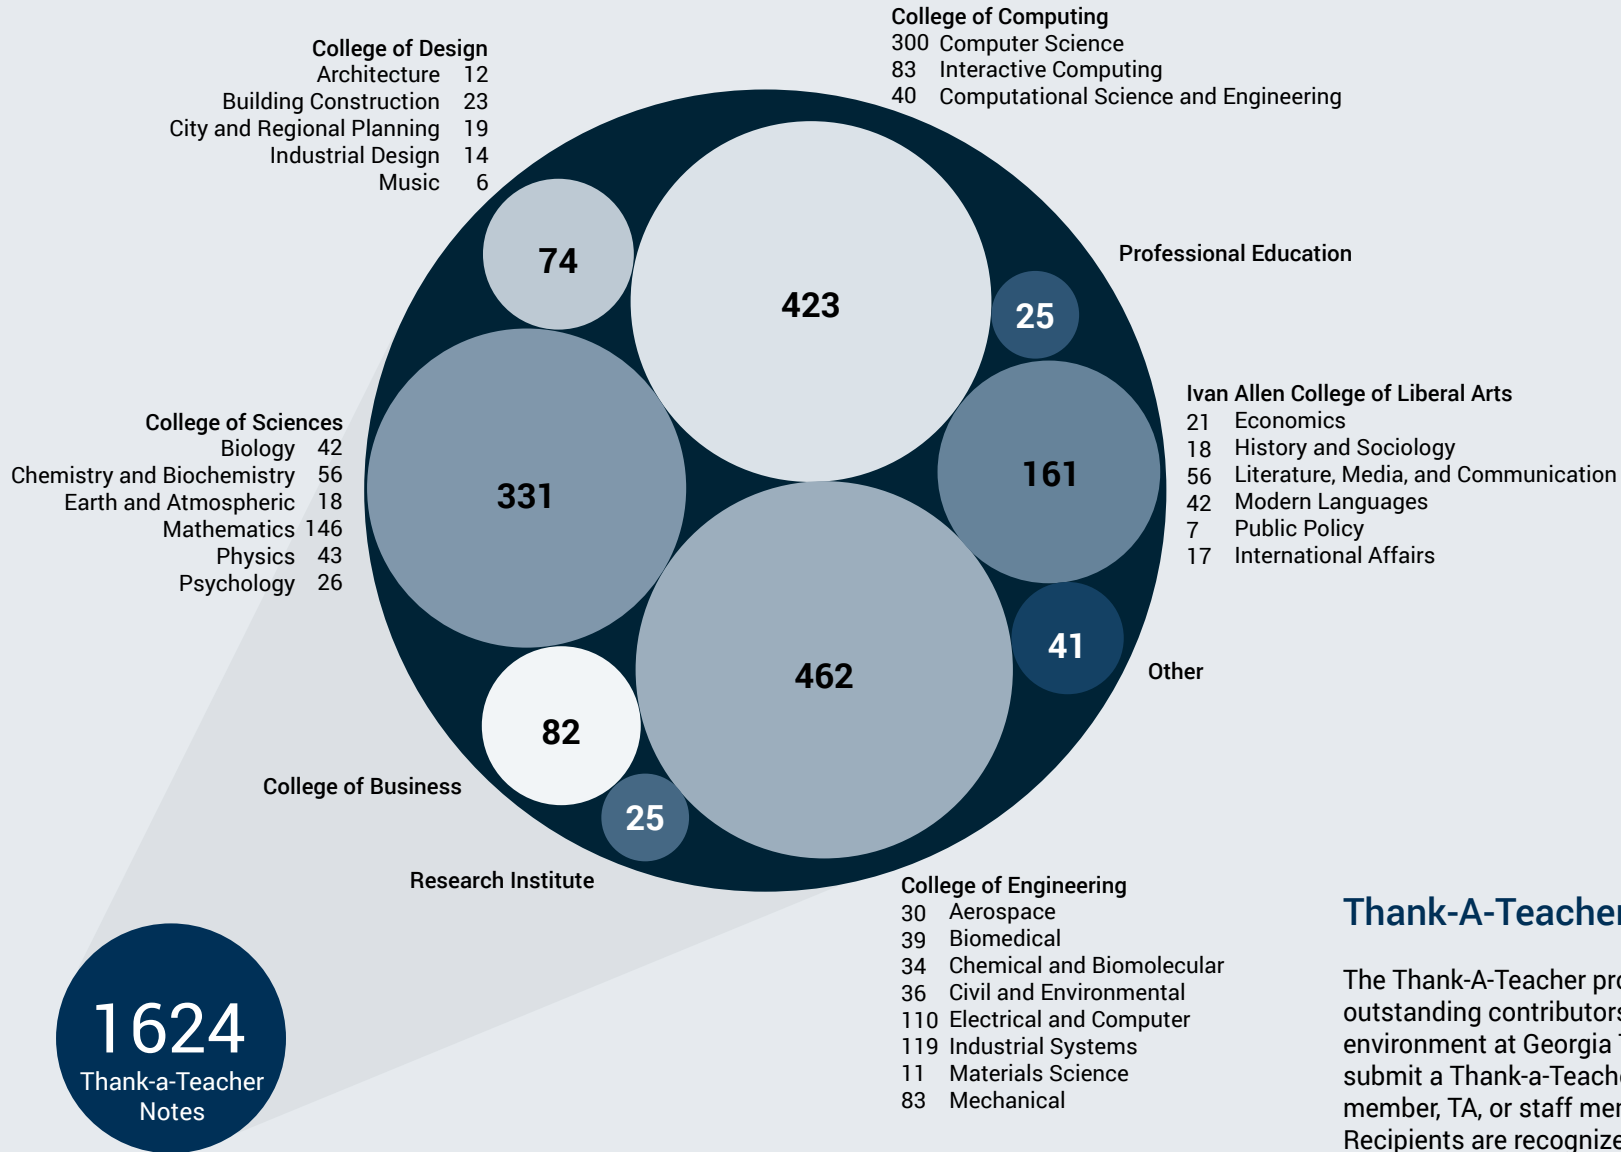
College of Design
Architecture 12
Building Construction 23
City and Regional Planning 19
Industrial Design 14
Music 6

College of Computing
300 Computer Science
83 Interactive Computing
40 Computational Science and Engineering

Professional Education

74

423

25

College of Sciences
Biology 42
Chemistry and Biochemistry 56
Earth and Atmospheric 18
Mathematics 146
Physics 43
Psychology 26

331

161

Ivan Allen College of Liberal Arts
21 Economics
18 History and Sociology
56 Literature, Media, and Communication
42 Modern Languages
7 Public Policy
17 International Affairs

41

Other

462

82

College of Business

25

Research Institute

College of Engineering
30 Aerospace
39 Biomedical
34 Chemical and Biomolecular
36 Civil and Environmental
110 Electrical and Computer
119 Industrial Systems
11 Materials Science
83 Mechanical

1624
Thank-a-Teacher Notes

Thank-A-Teache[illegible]

The Thank-A-Teacher pr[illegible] outstanding contributor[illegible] environment at Georgia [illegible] submit a Thank-a-Teach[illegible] member, TA, or staff me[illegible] Recipients are recognize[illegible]